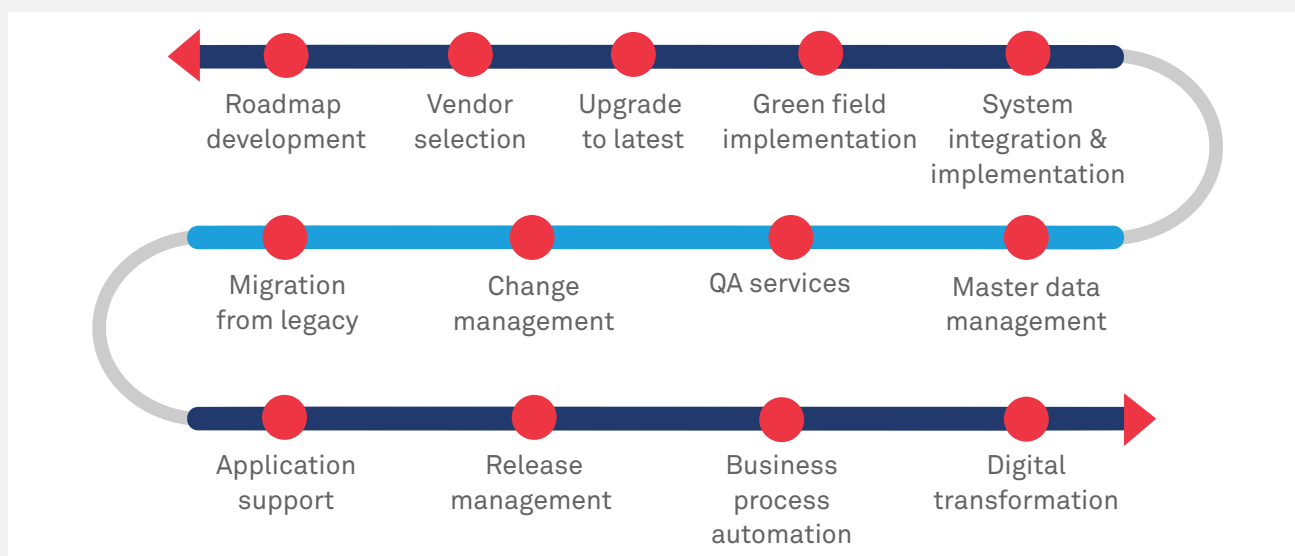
Roadmap development

Vendor selection

Upgrade to latest

Green field implementation

System integration & implementation

Migration from legacy

Change management

QA services

Master data management

Application support

Release management

Business process automation

Digital transformation